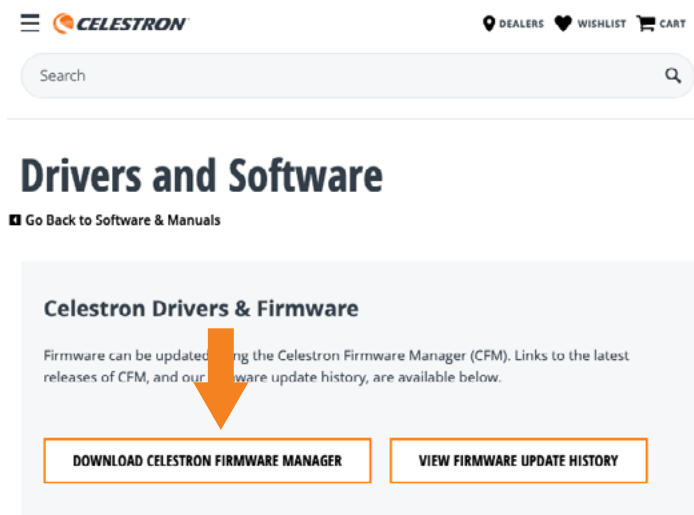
CELESTRON

DEALERS WISHLIST CART

Search

Drivers and Software

Go Back to Software & Manuals

Celestron Drivers & Firmware

Firmware can be updated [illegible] the Celestron Firmware Manager (CFM). Links to the latest releases of CFM, and our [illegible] update history, are available below.

DOWNLOAD CELESTRON FIRMWARE MANAGER

VIEW FIRMWARE UPDATE HISTORY